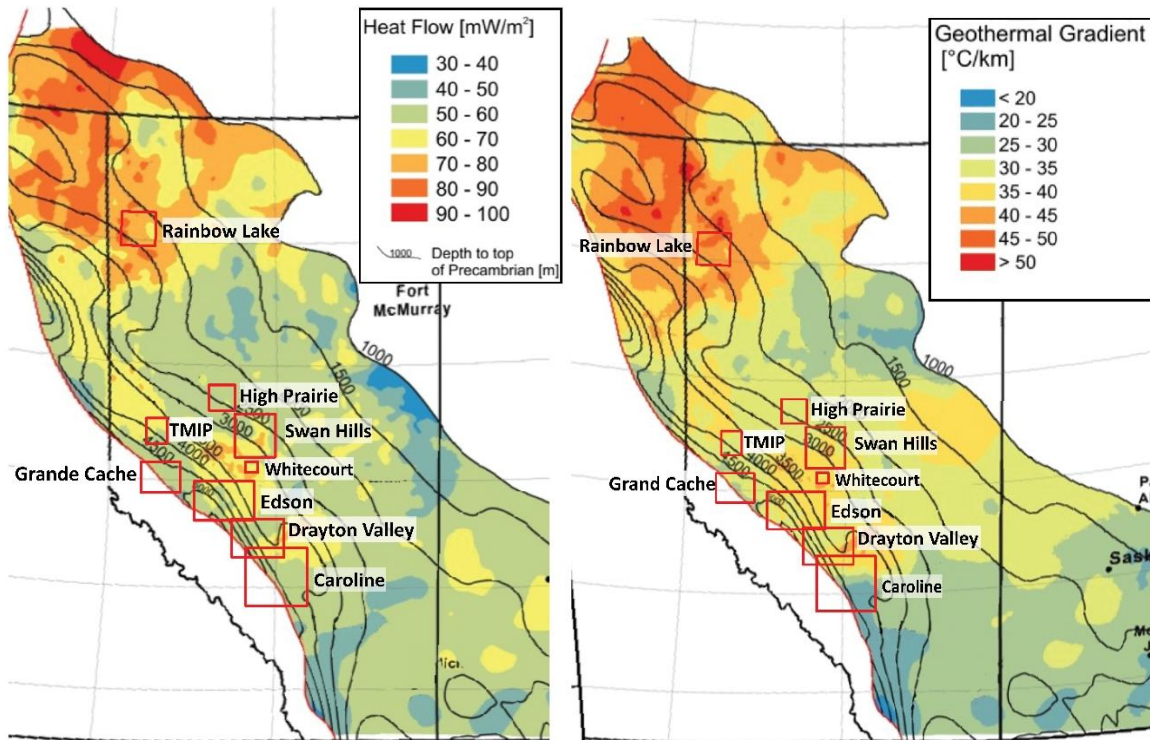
Heat Flow [mW/m$^2$]
30 - 40
40 - 50
50 - 60
60 - 70
70 - 80
80 - 90
90 - 100
1000 Depth to top of Precambrian [m]

Rainbow Lake
Fort McMurray
1000
1500
High Prairie
TMIP
Swan Hills
Whitecourt
Grande Cache
Edson
Drayton Valley
Caroline

Geothermal Gradient [°C/km]
< 20
20 - 25
25 - 30
30 - 35
35 - 40
40 - 45
45 - 50
> 50

Rainbow Lake
1000
1500
High Prairie
TMIP
Swan Hills
Whitecourt
Grand Cache
Edson
Drayton Valley
Caroline
Sask